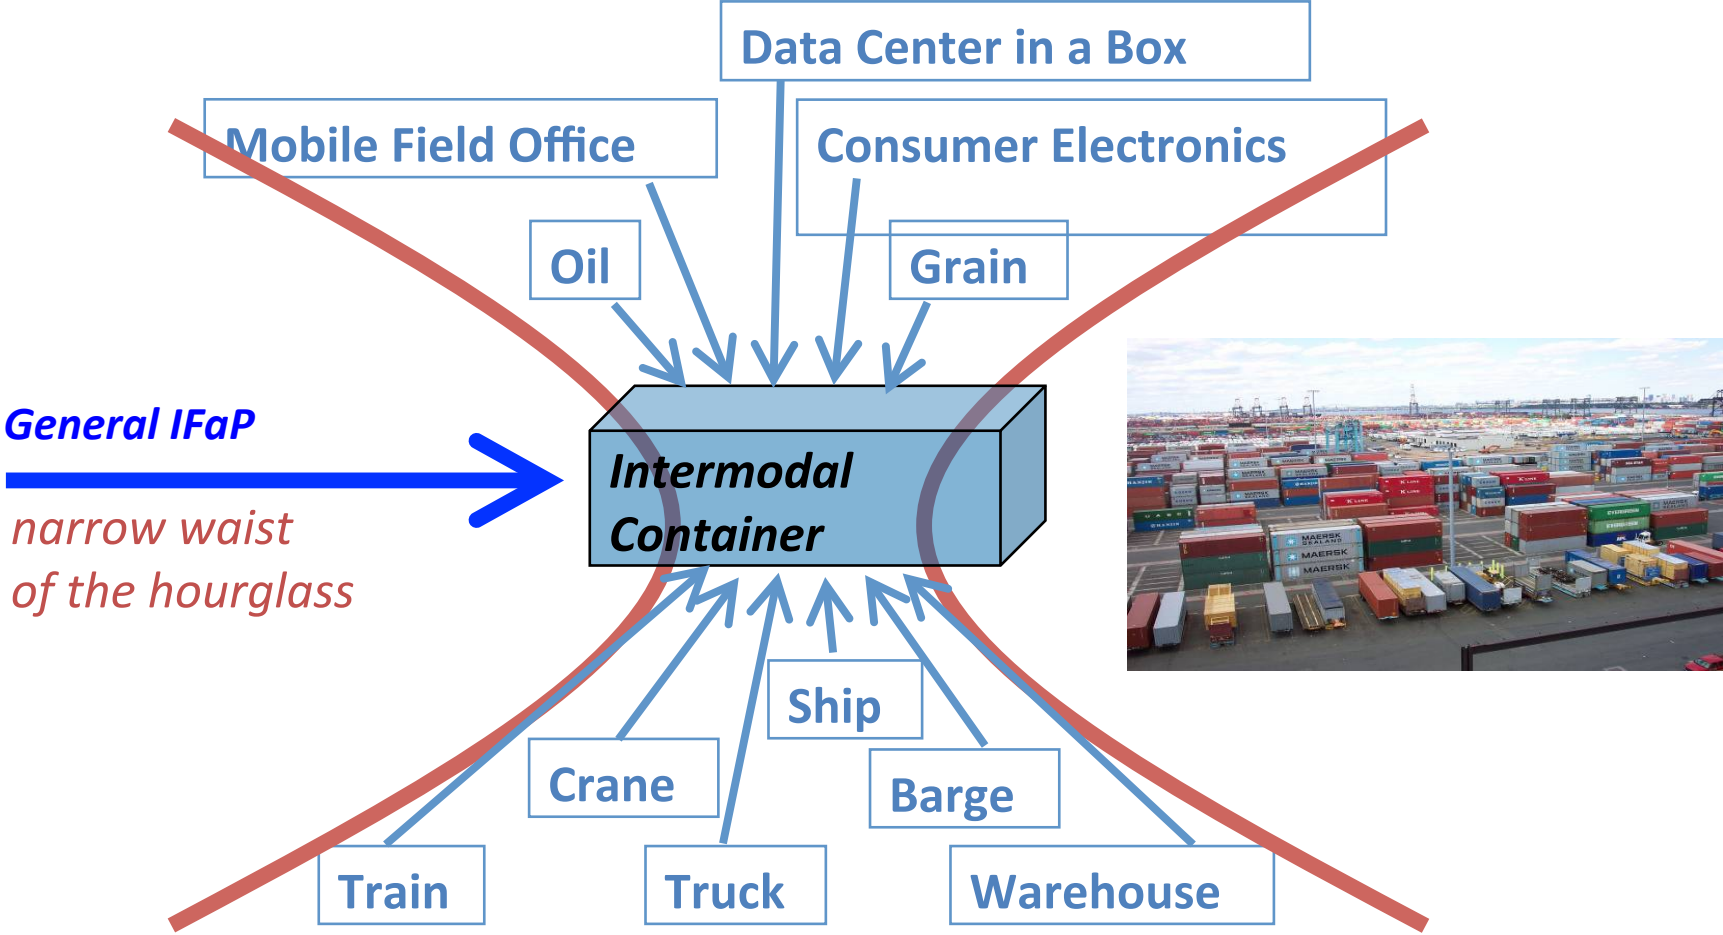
Data Center in a Box

Mobile Field Office

Consumer Electronics

Oil

Grain

General IFaP

narrow waist of the hourglass

Intermodal Container

MAERSK SEALAND
MAERSK
MAERSK

Ship

Crane

Barge

Train

Truck

Warehouse